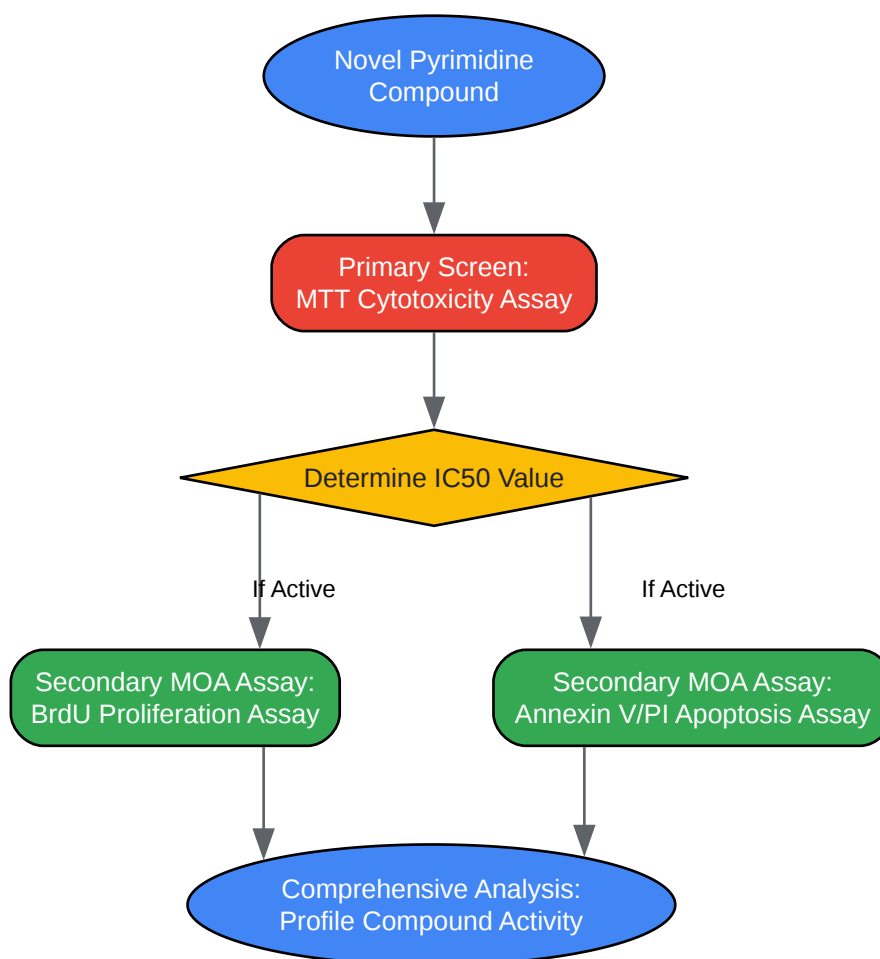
Novel Pyrimidine Compound

Primary Screen:
MTT Cytotoxicity Assay

Determine IC50 Value

If Active

If Active

Secondary MOA Assay:
BrdU Proliferation Assay

Secondary MOA Assay:
Annexin V/PI Apoptosis Assay

Comprehensive Analysis:
Profile Compound Activity